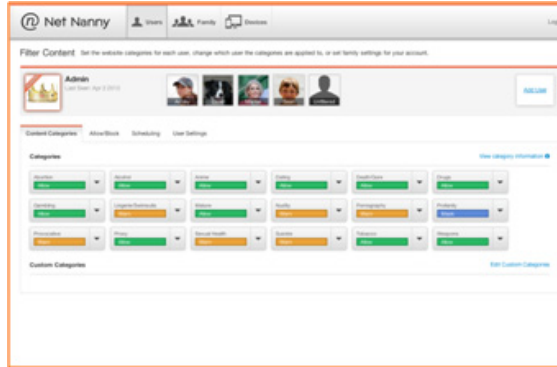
Net Nanny

Users

Family

Devices

Lo

Filter Content Set the website categories for each user, change which user the categories are applied to, or set family settings for your account.

Admin

Last Seen: Apr 3 2013

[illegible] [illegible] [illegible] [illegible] Unfiltered

Add User

Content Categories Allow/Block Scheduling User Settings

Categories

View category information

| Abortion Allow | Alcohol Allow | Anime Allow | Dating Allow | Death/Gore Allow | Drugs Allow |
|---|---|---|---|---|---|
| Gambling Allow | Lingerie/Swimsuits Warn | Mature Allow | Nudity Warn | Pornography Warn | Profanity Mask |
| Provocative Warn | Proxy Warn | Sexual Health Allow | Suicide Warn | Tobacco Allow | Weapons Allow |

Custom Categories

Edit Custom Categories